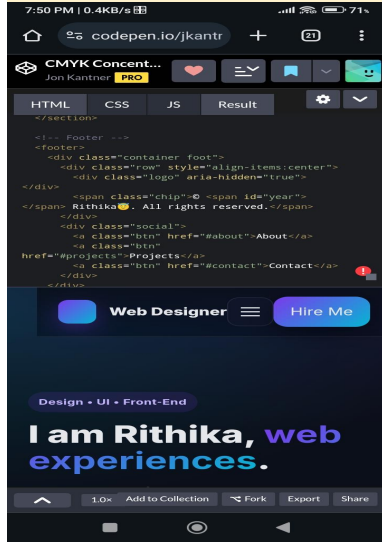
7:50 PM | 0.4KB/s
71

codepen.io/jkantr
21

CMYK Concent...
Jon Kantner PRO

HTML
CSS
JS
Result

</section>

<!-- Footer -->
<footer>
<div class="container foot">
<div class="row" style="align-items:center">
<div class="logo" aria-hidden="true">
</div>
<span class="chip">© <span id="year">
</span> Rithika😊. All rights reserved.</span>
</div>
<div class="social">
<a class="btn" href="#about">About</a>
<a class="btn"
href="#projects">Projects</a>
<a class="btn" href="#contact">Contact</a>
</div>
</div>

Web Designer
Hire Me

Design • UI • Front-End

I am Rithika, web experiences.

1.0x
Add to Collection
Fork
Export
Share